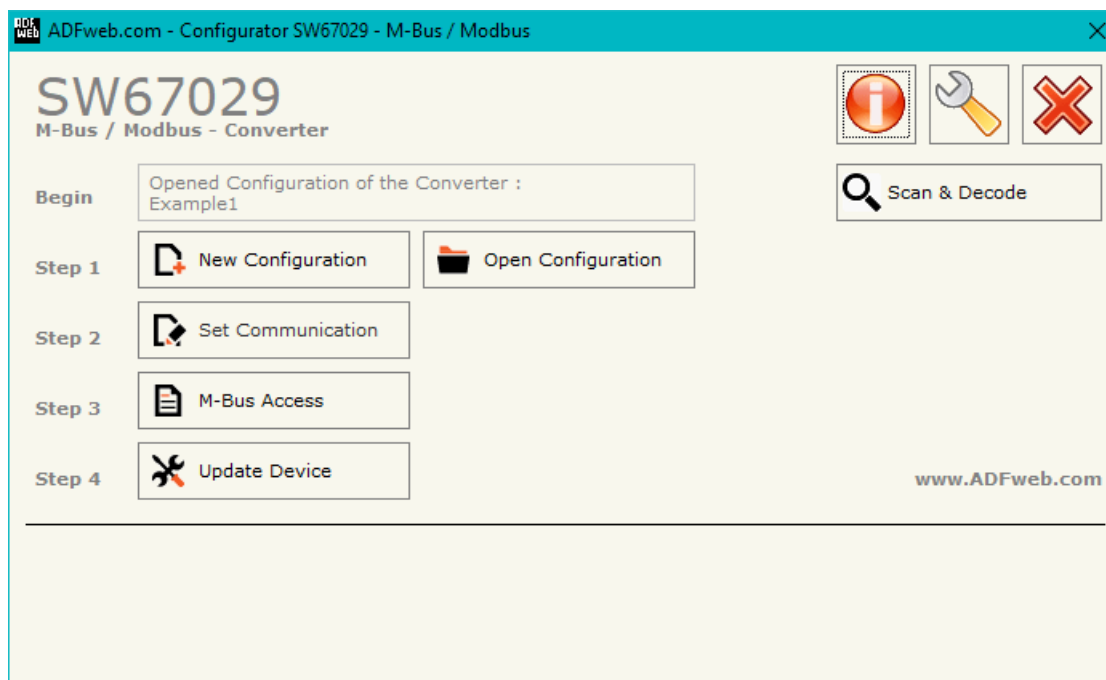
ADF web ADFweb.com - Configurator SW67029 - M-Bus / Modbus

SW67029
M-Bus / Modbus - Converter

Scan & Decode

Begin
Opened Configuration of the Converter :
Example1

Step 1
New Configuration
Open Configuration

Step 2
Set Communication

Step 3
M-Bus Access

Step 4
Update Device

www.ADFweb.com